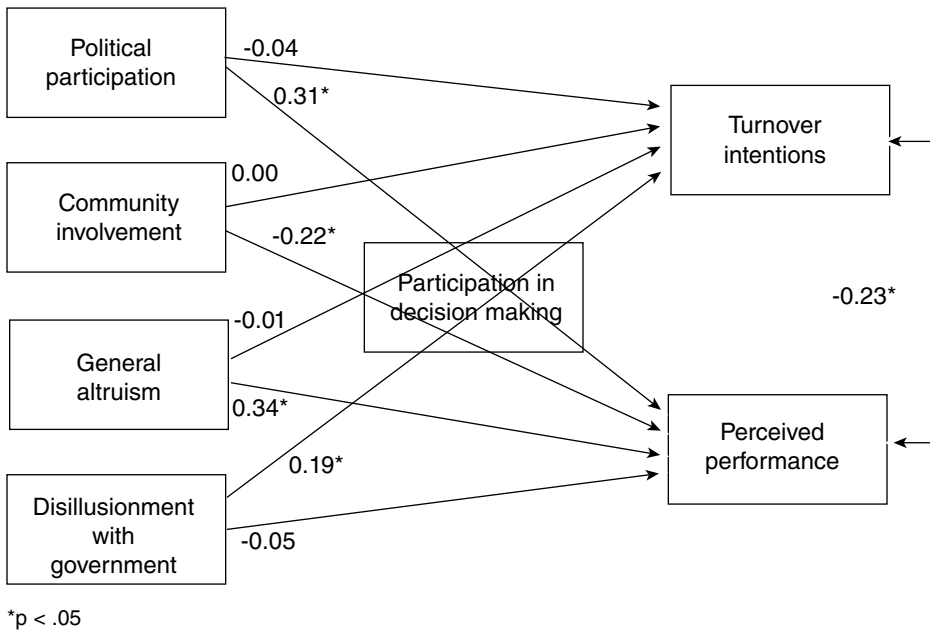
Political participation

-0.04

0.31*

Turnover intentions

Community involvement

0.00

-0.22*

Participation in decision making

-0.23*

-0.01

General altruism

0.34*

Perceived performance

0.19*

Disillusionment with government

-0.05

*p < .05